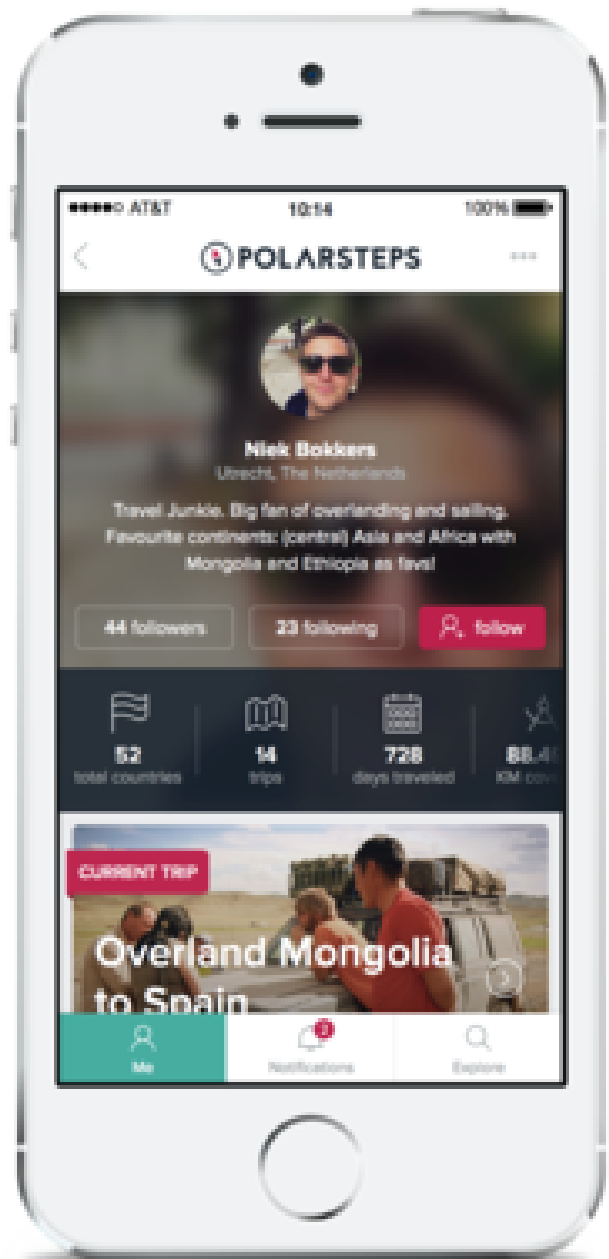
●●●●○ AT&T 10:14 100%

POLARSTEPS

Niek Bokkers
Utrecht, The Netherlands

Travel Junkie. Big fan of overlanding and sailing. Favourite continents: (central) Asia and Africa with Mongolia and Ethiopia as favs!

44 followers
23 following
follow

52
total countries

14
trips

728
days traveled

88.4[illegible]
KM cov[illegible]

CURRENT TRIP

Overland Mongolia to Spain

Me
2
Notifications
Explore